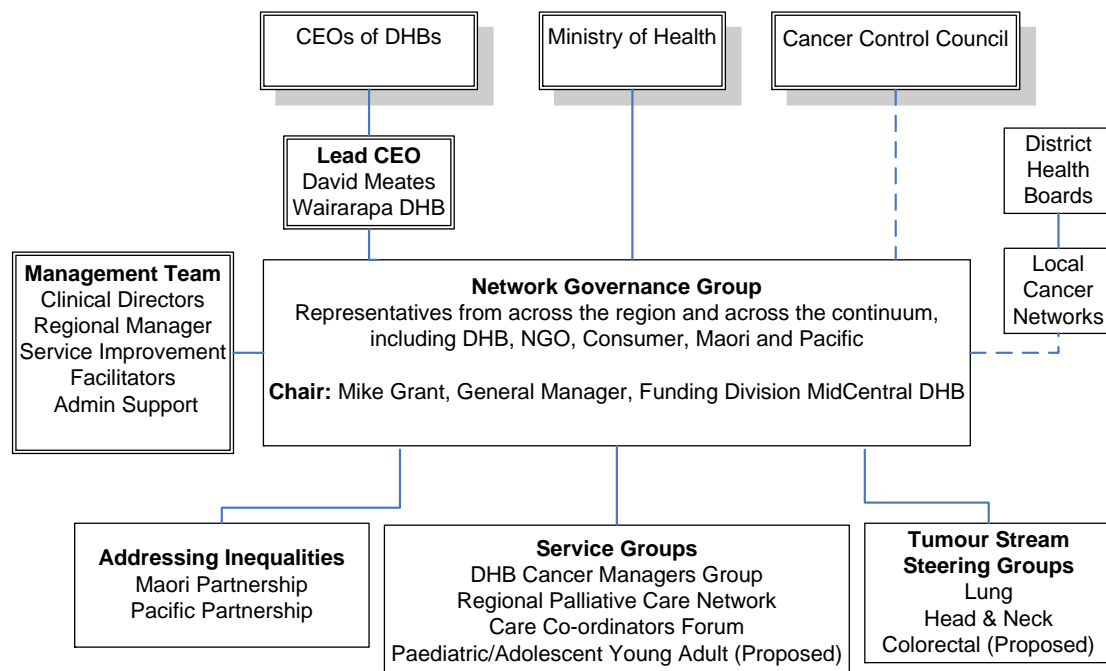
CEOs of DHBs

Ministry of Health

Cancer Control Council

Lead CEO
David Meates
Wairarapa DHB

District Health Boards

Management Team
Clinical Directors
Regional Manager
Service Improvement Facilitators
Admin Support

Network Governance Group
Representatives from across the region and across the continuum, including DHB, NGO, Consumer, Maori and Pacific

Chair: Mike Grant, General Manager, Funding Division MidCentral DHB

Local Cancer Networks

Addressing Inequalities
Maori Partnership
Pacific Partnership

Service Groups
DHB Cancer Managers Group
Regional Palliative Care Network
Care Co-ordinators Forum
Paediatric/Adolescent Young Adult (Proposed)

Tumour Stream Steering Groups
Lung
Head & Neck
Colorectal (Proposed)